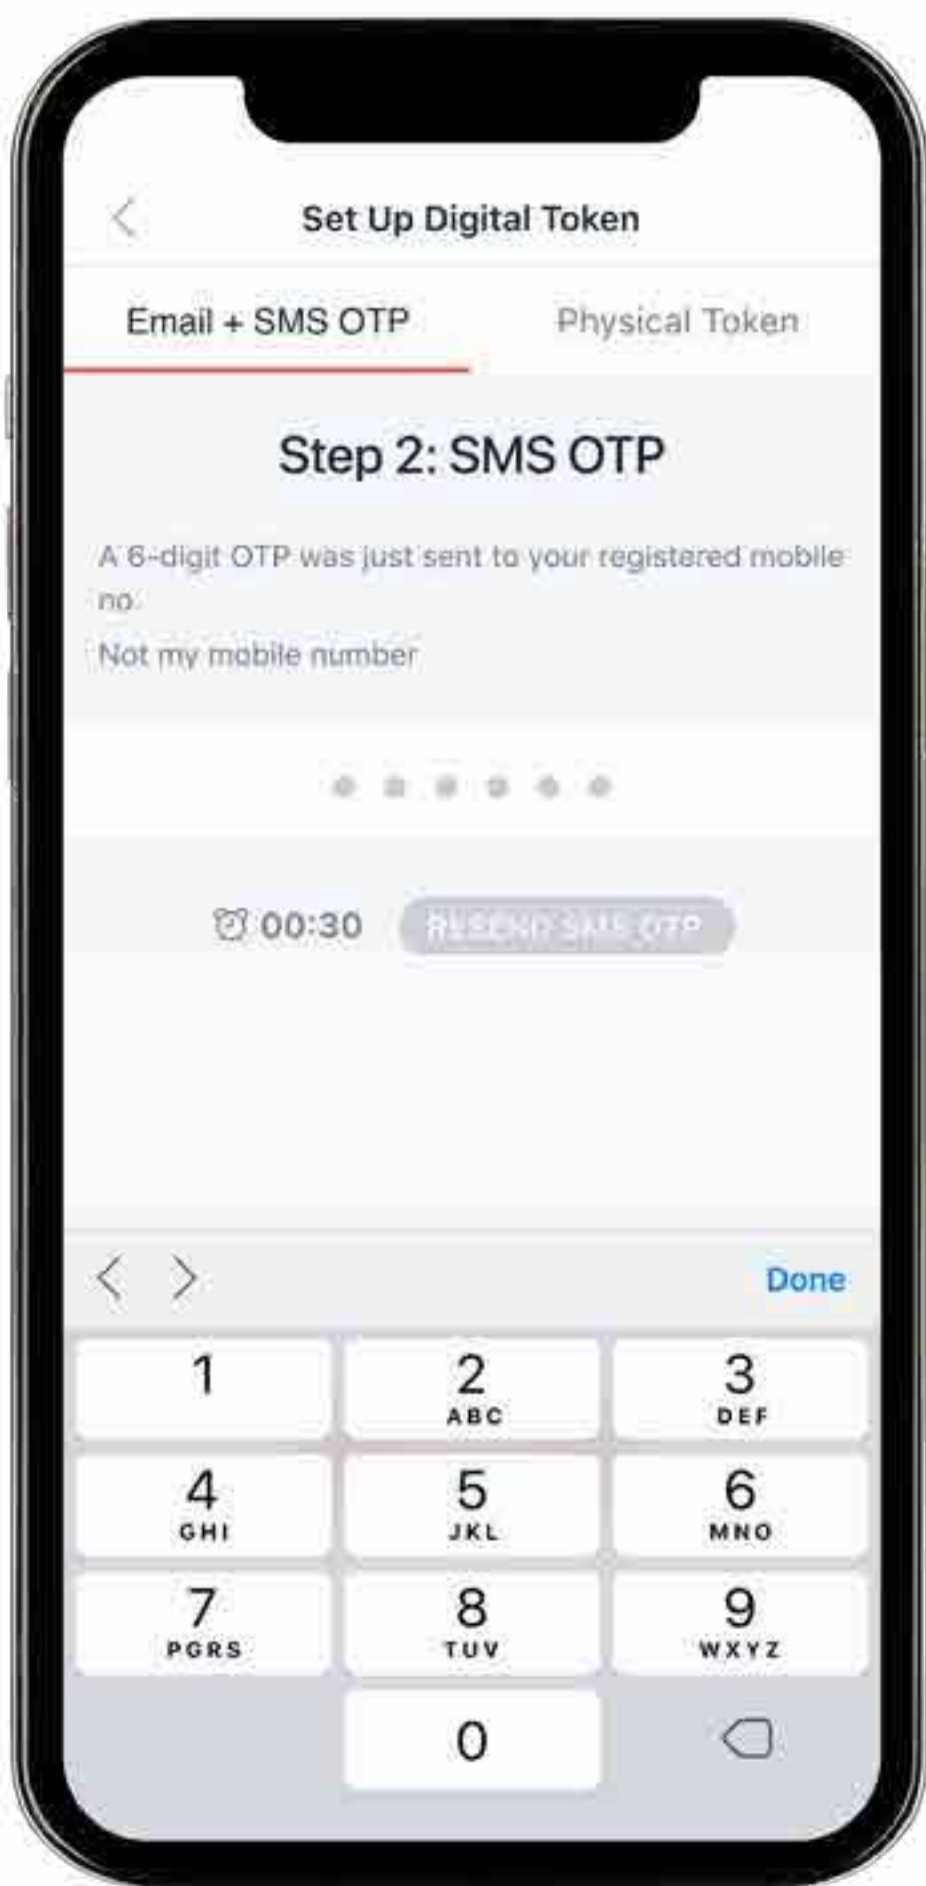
Set Up Digital Token

Email + SMS OTP

Physical Token

Step 2: SMS OTP

A 6-digit OTP was just sent to your registered mobile no.

Not my mobile number

00:30

RESEND SMS OTP

Done

1

2
ABC

3
DEF

4
GHI

5
JKL

6
MNO

7
PQRS

8
TUV

9
WXYZ

0